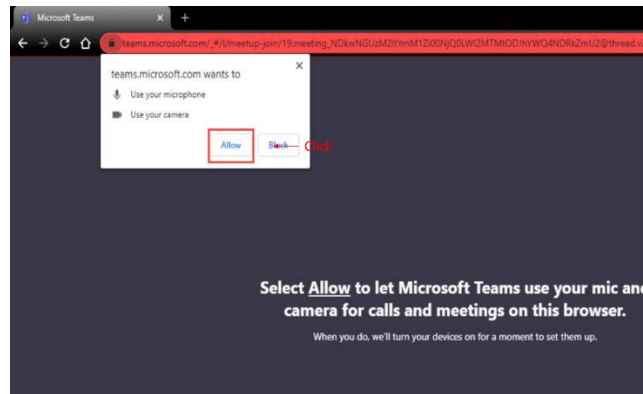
Microsoft Teams ×

teams.microsoft.com/_#/l/meetup-join/19:meeting_NDkwNGUzM2ItYmM1Zi00NjQ0LWI2MTMtODJhYWQ4NDRkZmU2@thread.v

teams.microsoft.com wants to ×

Use your microphone

Use your camera

Allow Block

Click

Select Allow to let Microsoft Teams use your mic and camera for calls and meetings on this browser.

When you do, we'll turn your devices on for a moment to set them up.